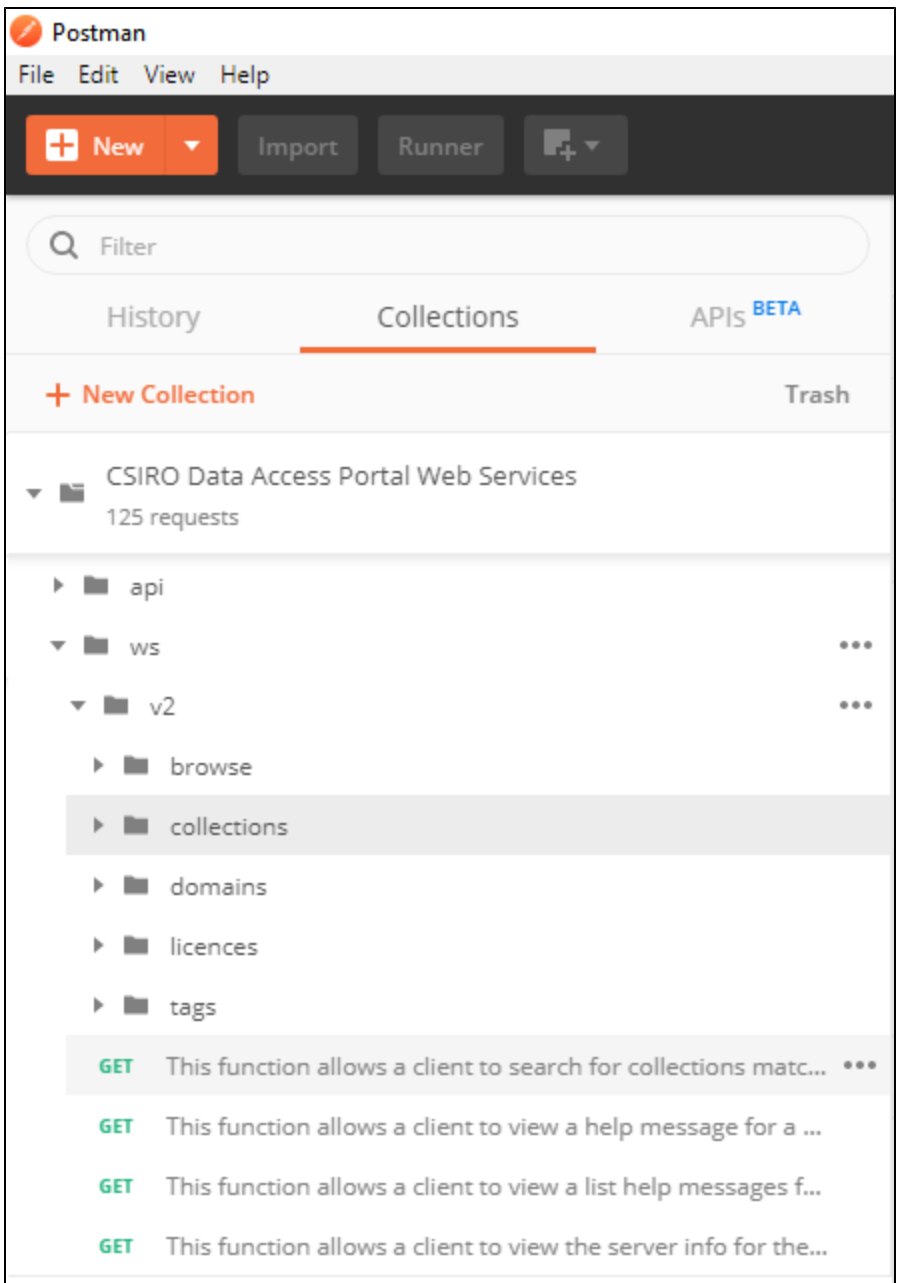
Postman

File Edit View Help

New Import Runner

Filter

History Collections APIs BETA

+ New Collection Trash

CSIRO Data Access Portal Web Services
125 requests

api
ws •••
v2 •••
browse
collections
domains
licences
tags

GET This function allows a client to search for collections matc... •••
GET This function allows a client to view a help message for a ...
GET This function allows a client to view a list help messages f...
GET This function allows a client to view the server info for the...